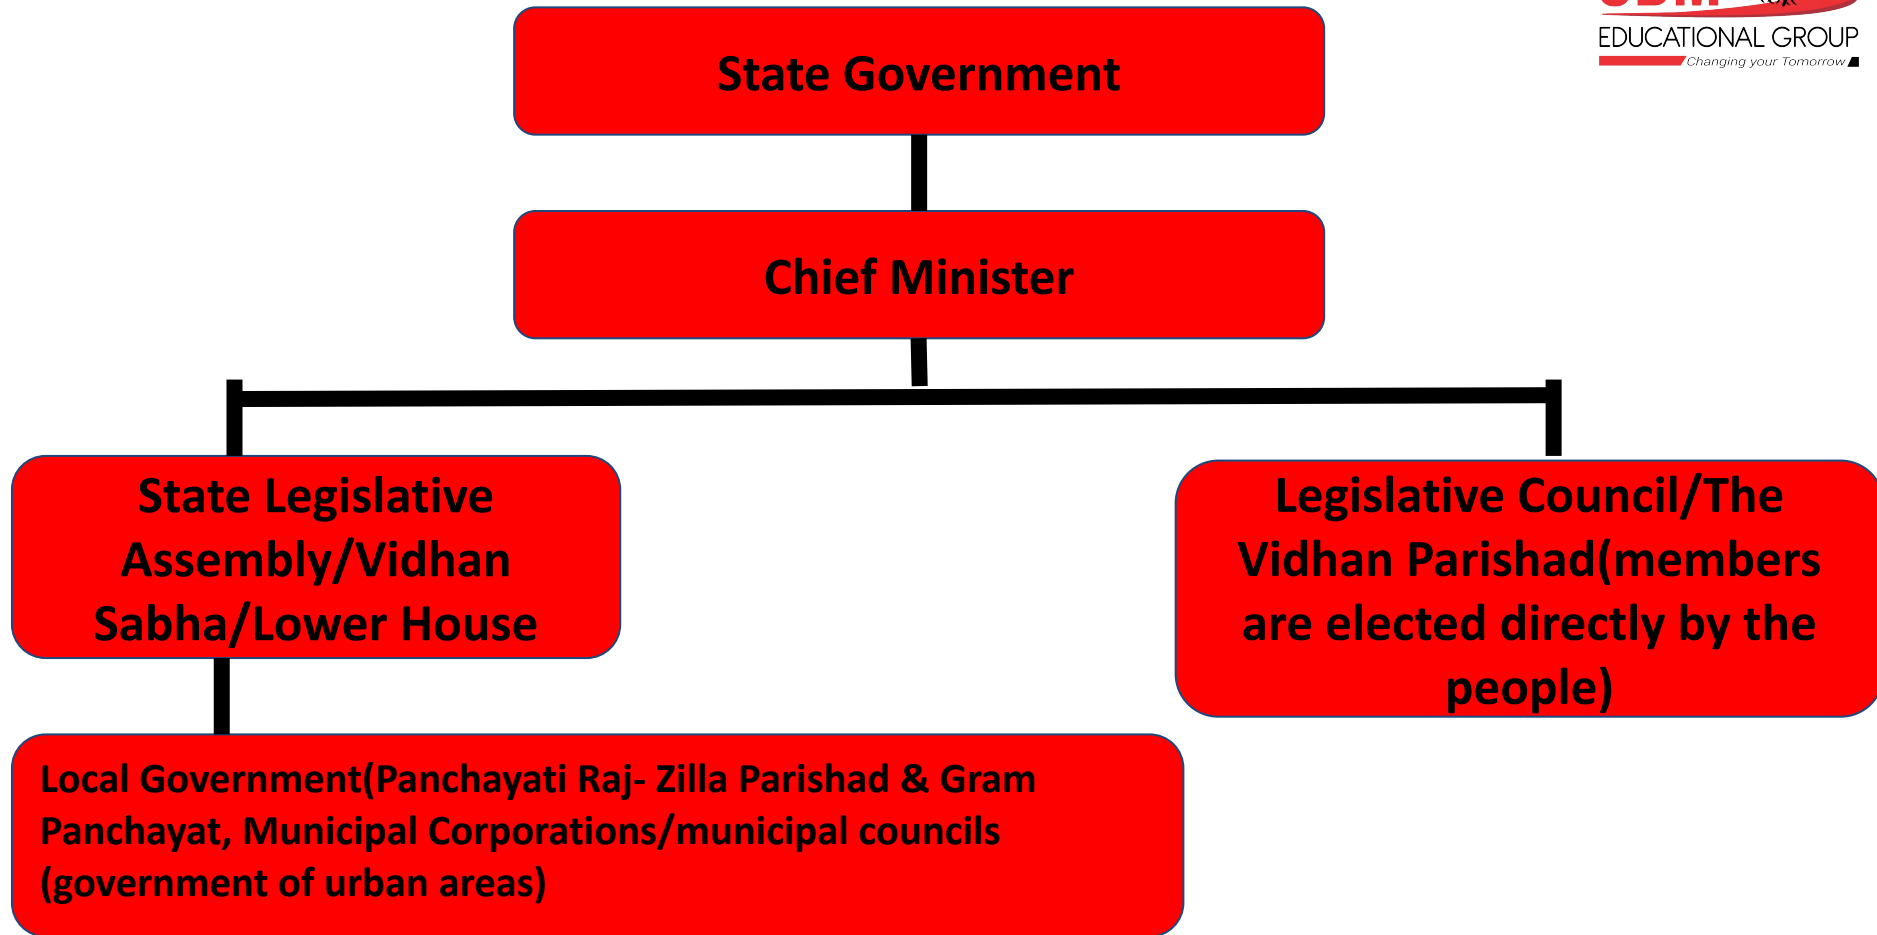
EDUCATIONAL GROUP
Changing your Tomorrow

State Government

Chief Minister

State Legislative Assembly/Vidhan Sabha/Lower House

Legislative Council/The Vidhan Parishad(members are elected directly by the people)

Local Government(Panchayati Raj- Zilla Parishad & Gram Panchayat, Municipal Corporations/municipal councils (government of urban areas)